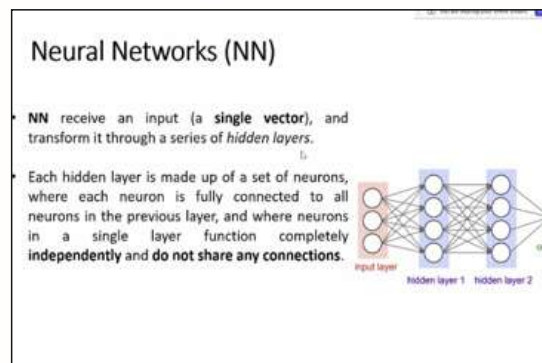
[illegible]

Neural Networks (NN)

NN receive an input (a single vector), and transform it through a series of hidden layers.

Each hidden layer is made up of a set of neurons, where each neuron is fully connected to all neurons in the previous layer, and where neurons in a single layer function completely independently and do not share any connections.

input layer

hidden layer 1 hidden layer 2